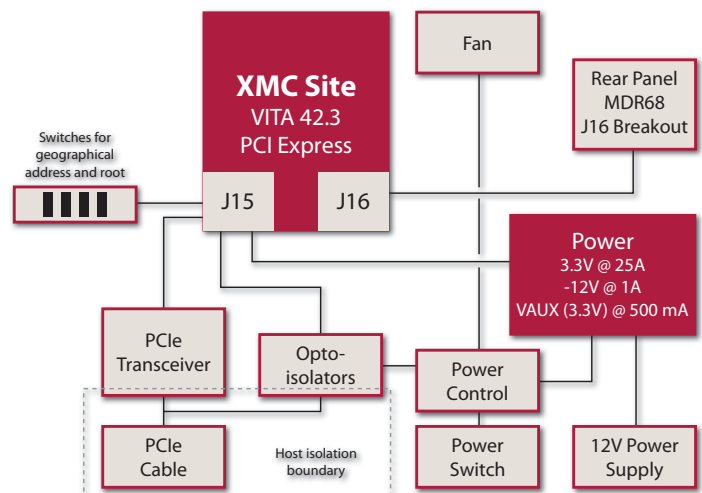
XMC Site
VITA 42.3
PCI Express

J15

J16

Fan

Rear Panel
MDR68
J16 Breakout

Switches for geographical address and root

Power
3.3V @ 25A
-12V @ 1A
VAUX (3.3V) @ 500 mA

PCIe Transceiver

Opto-isolators

Power Control

PCIe Cable

Host isolation boundary

Power Switch

12V Power Supply